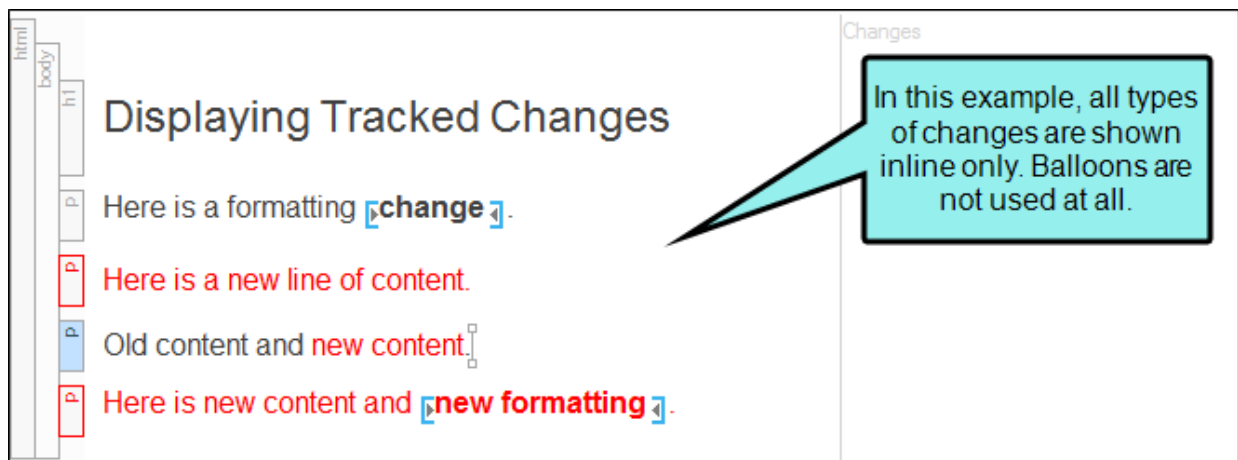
html

body

h1

Displaying Tracked Changes

p

Here is a formatting change.

p

Here is a new line of content.

p

Old content and new content.

p

Here is new content and new formatting.

Changes

In this example, all types of changes are shown inline only. Balloons are not used at all.